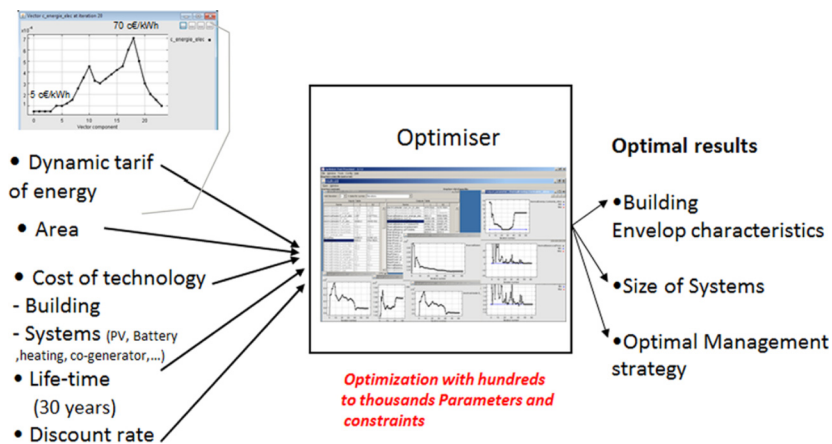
Vector c_energie_elec at iteration 29

70 c€/kWh

c_energie_elec

5 c€/kWh

Vector component

• Dynamic tarif of energy

• Area

• Cost of technology
- Building
- Systems (PV, Battery ,heating, co-generator,...)

• Life-time (30 years)

• Discount rate

Optimiser

Optimization with hundreds to thousands Parameters and constraints

Optimal results

•Building Envelop characteristics

•Size of Systems

•Optimal Management strategy